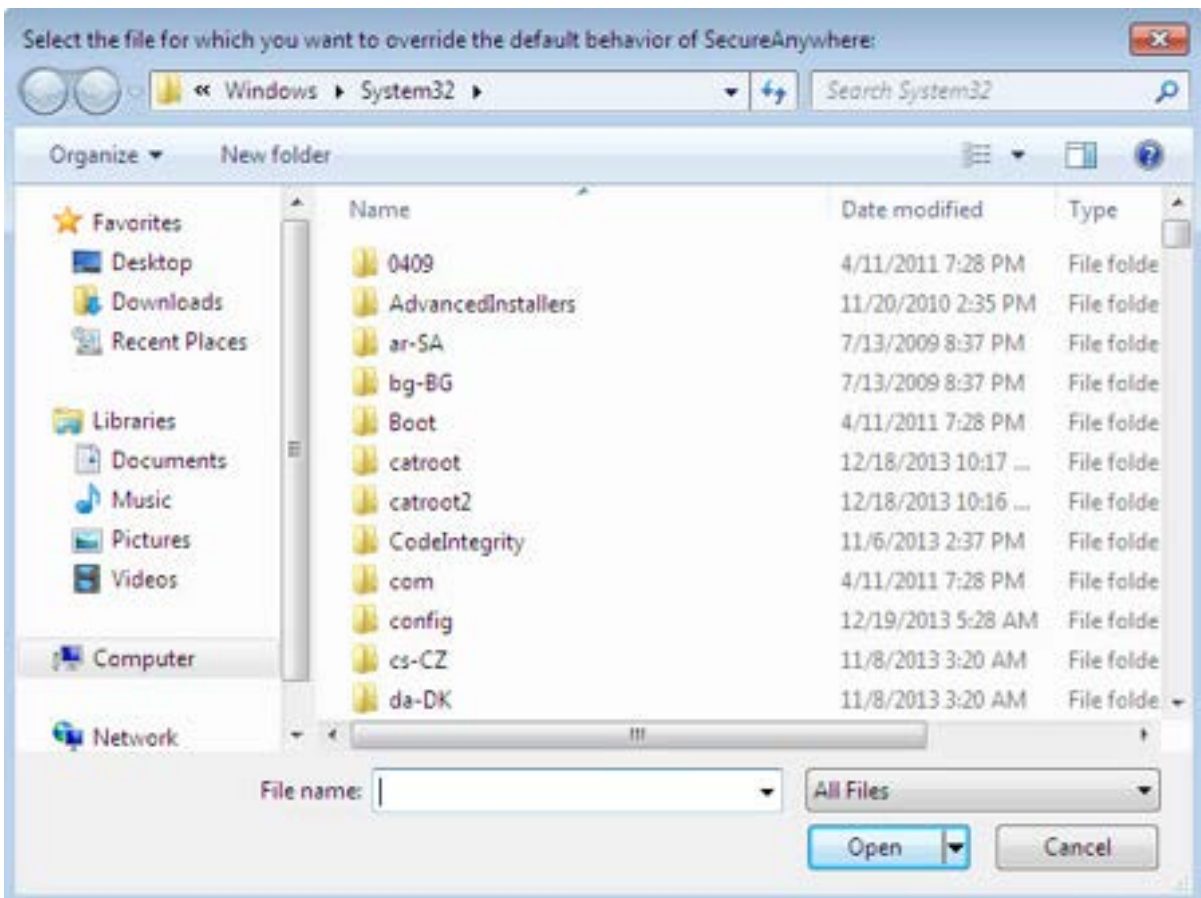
Select the file for which you want to override the default behavior of SecureAnywhere:

« Windows ▸ System32 ▸

Search System32

Organize ▾ New folder

Favorites
Desktop
Downloads
Recent Places

Libraries
Documents
Music
Pictures
Videos

Computer

Network

| Name | Date modified | Type |
|---|---|---|
| 0409 | 4/11/2011 7:28 PM | File folde |
| AdvancedInstallers | 11/20/2010 2:35 PM | File folde |
| ar-SA | 7/13/2009 8:37 PM | File folde |
| bg-BG | 7/13/2009 8:37 PM | File folde |
| Boot | 4/11/2011 7:28 PM | File folde |
| catroot | 12/18/2013 10:17 ... | File folde |
| catroot2 | 12/18/2013 10:16 ... | File folde |
| CodeIntegrity | 11/6/2013 2:37 PM | File folde |
| com | 4/11/2011 7:28 PM | File folde |
| config | 12/19/2013 5:28 AM | File folde |
| cs-CZ | 11/8/2013 3:20 AM | File folde |
| da-DK | 11/8/2013 3:20 AM | File folde |

File name:

All Files

Open

Cancel